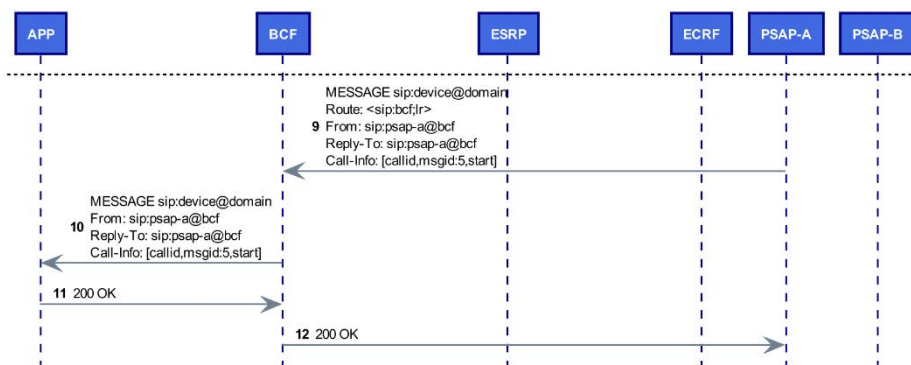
APP
BCF
ESRP
ECRF
PSAP-A
PSAP-B

MESSAGE sip:device@domain
Route: <sip:bcf;lr>
9 From: sip:psap-a@bcf
Reply-To: sip:psap-a@bcf
Call-Info: [callid,msgid:5,start]

MESSAGE sip:device@domain
10 From: sip:psap-a@bcf
Reply-To: sip:psap-a@bcf
Call-Info: [callid,msgid:5,start]

11 200 OK

12 200 OK